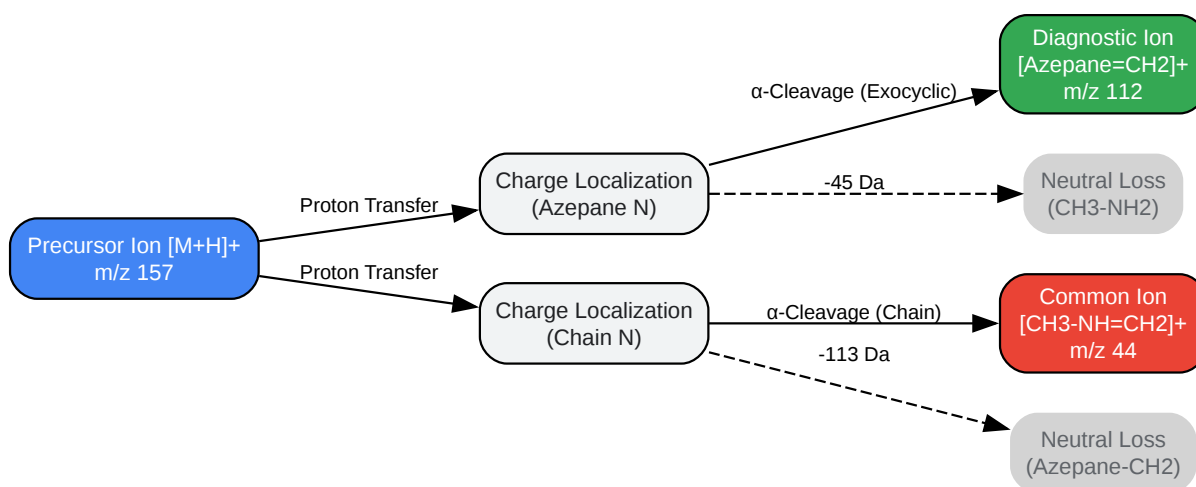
Precursor Ion [M+H]+
m/z 157

Proton Transfer

Proton Transfer

Charge Localization
(Azepane N)

Charge Localization
(Chain N)

α-Cleavage (Exocyclic)

-45 Da

α-Cleavage (Chain)

-113 Da

Diagnostic Ion
[Azepane=CH2]+
m/z 112

Neutral Loss
(CH3-NH2)

Common Ion
[CH3-NH=CH2]+
m/z 44

Neutral Loss
(Azepane-CH2)